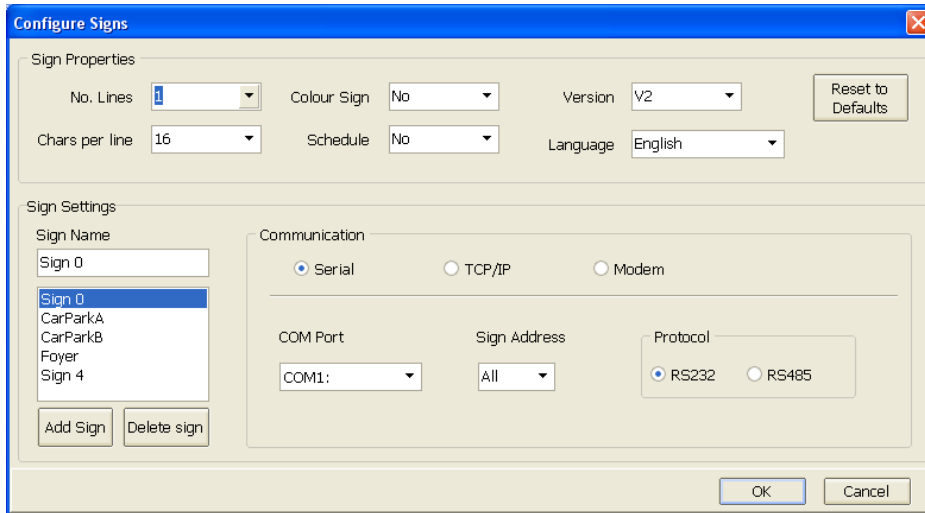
Configure Signs

Sign Properties

No. Lines 1

Colour Sign No

Version V2

Reset to Defaults

Chars per line 16

Schedule No

Language English

Sign Settings

Sign Name

Sign 0

Sign 0
CarParkA
CarParkB
Foyer
Sign 4

Add Sign

Delete sign

Communication

Serial

TCP/IP

Modem

COM Port

COM1:

Sign Address

All

Protocol

RS232

RS485

OK

Cancel